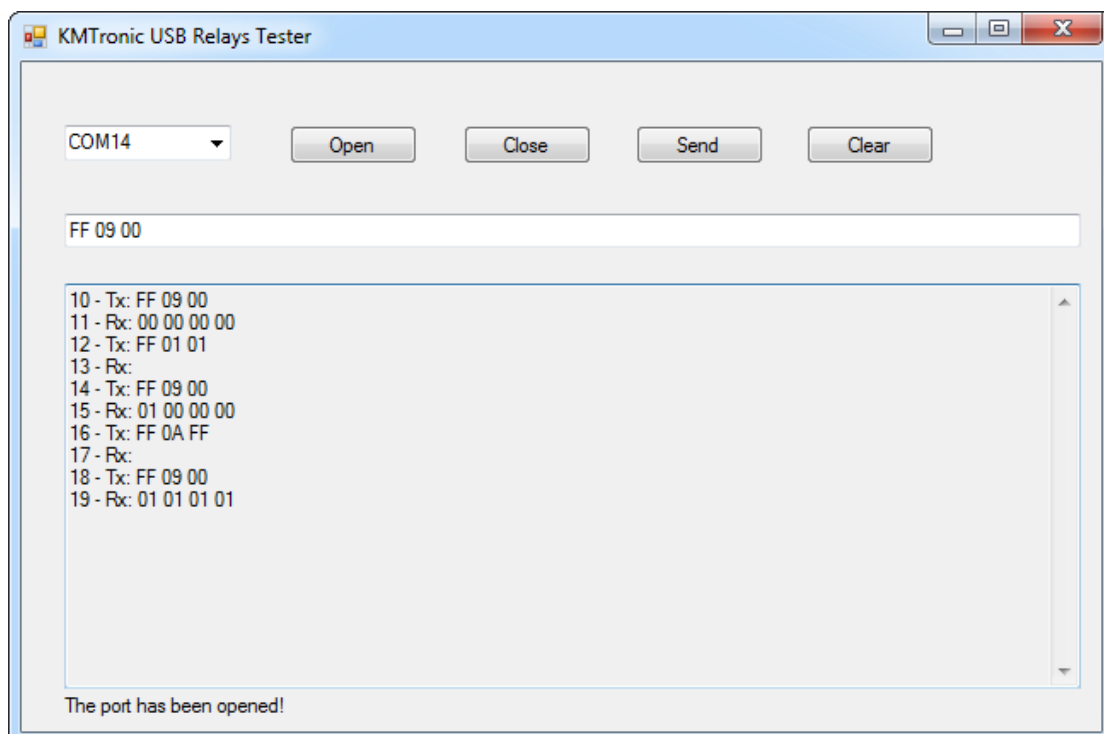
KMTronic USB Relays Tester

COM14

Open

Close

Send

Clear

FF 09 00

10 - Tx: FF 09 00
11 - Rx: 00 00 00 00
12 - Tx: FF 01 01
13 - Rx:
14 - Tx: FF 09 00
15 - Rx: 01 00 00 00
16 - Tx: FF 0A FF
17 - Rx:
18 - Tx: FF 09 00
19 - Rx: 01 01 01 01

The port has been opened!